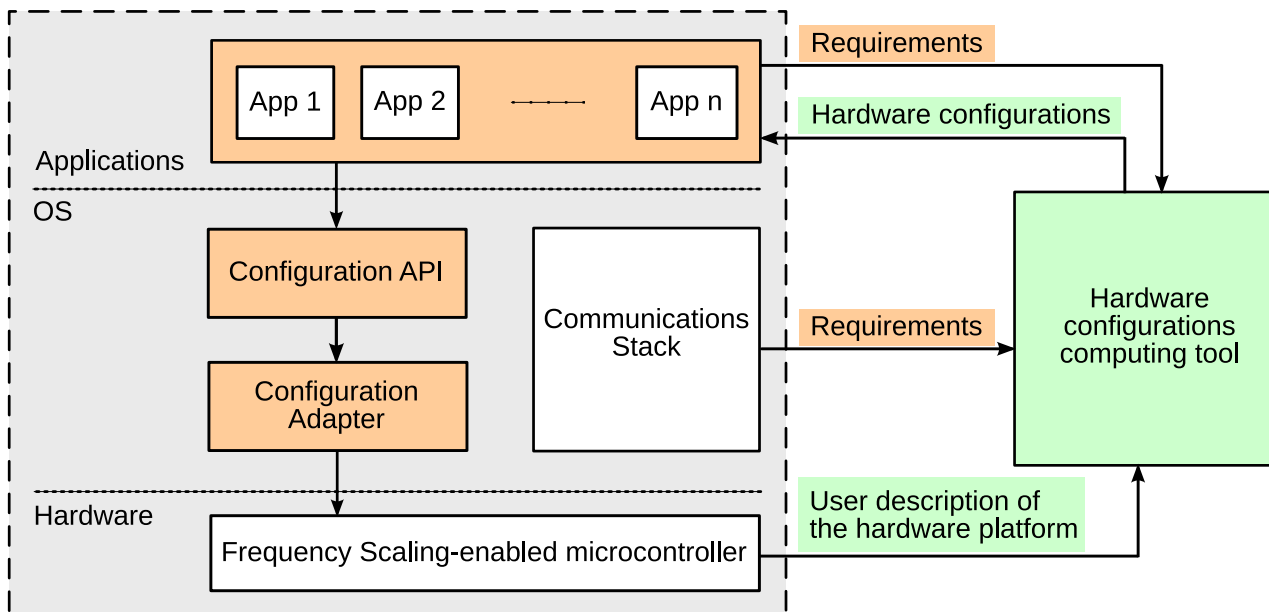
App 1

App 2

App n

Applications

OS

Configuration API

Configuration Adapter

Communications Stack

Hardware

Frequency Scaling-enabled microcontroller

Requirements

Hardware configurations

Requirements

User description of the hardware platform

Hardware configurations computing tool